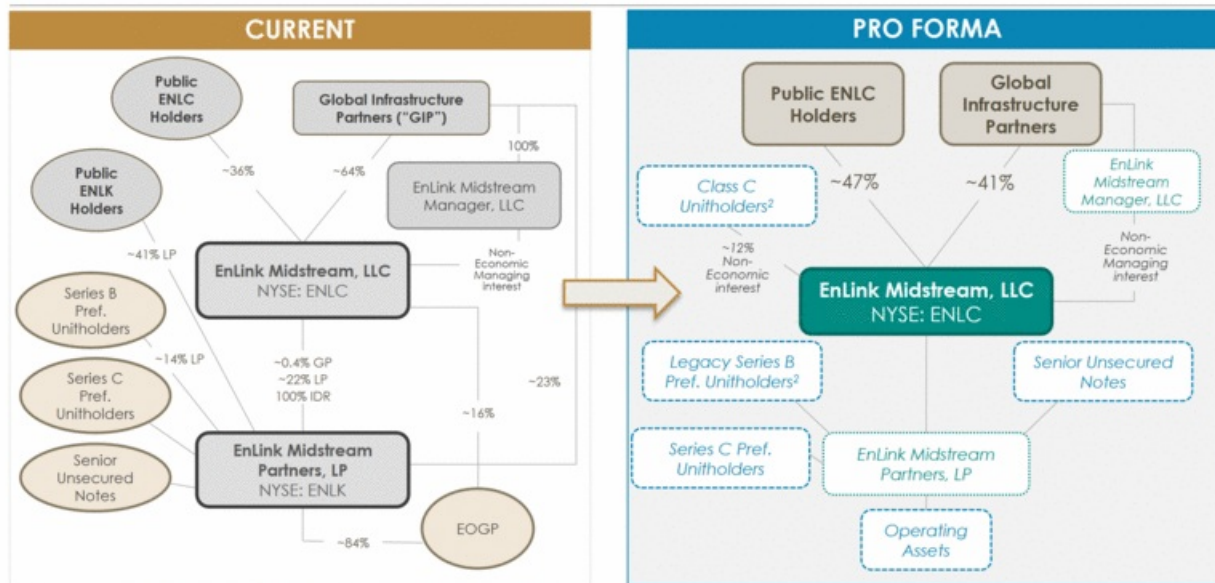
CURRENT

Public ENLC Holders

Global Infrastructure Partners ("GIP")

Public ENLK Holders

~36%

~64%

100%

EnLink Midstream Manager, LLC

~41% LP

EnLink Midstream, LLC
NYSE: ENLC

Non-Economic Managing interest

Series B Pref. Unitholders

~14% LP

~0.4% GP
~22% LP
100% IDR

Series C Pref. Unitholders

~23%

~16%

EnLink Midstream Partners, LP
NYSE: ENLK

Senior Unsecured Notes

EOGP

~84%

PRO FORMA

Public ENLC Holders

Global Infrastructure Partners

Class C Unitholders$^2$

~47%

~41%

EnLink Midstream Manager, LLC

~12% Non-Economic interest

Non-Economic Managing interest

EnLink Midstream, LLC
NYSE: ENLC

Legacy Series B Pref. Unitholders$^2$

Senior Unsecured Notes

Series C Pref. Unitholders

EnLink Midstream Partners, LP

Operating Assets